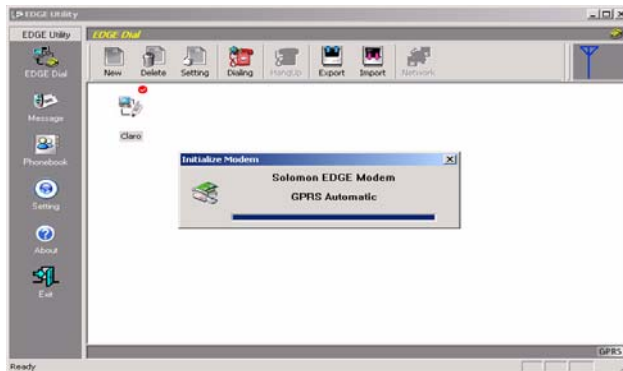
EDGE Utility

EDGE Utility

EDGE Dial

EDGE Dial

Message

Phonebook

Setting

About

Exit

New

Delete

Setting

Dialing

HangUp

Export

Import

Network

Claro

Initialize Modem

Solomon EDGE Modem

GPRS Automatic

GPRS

Ready